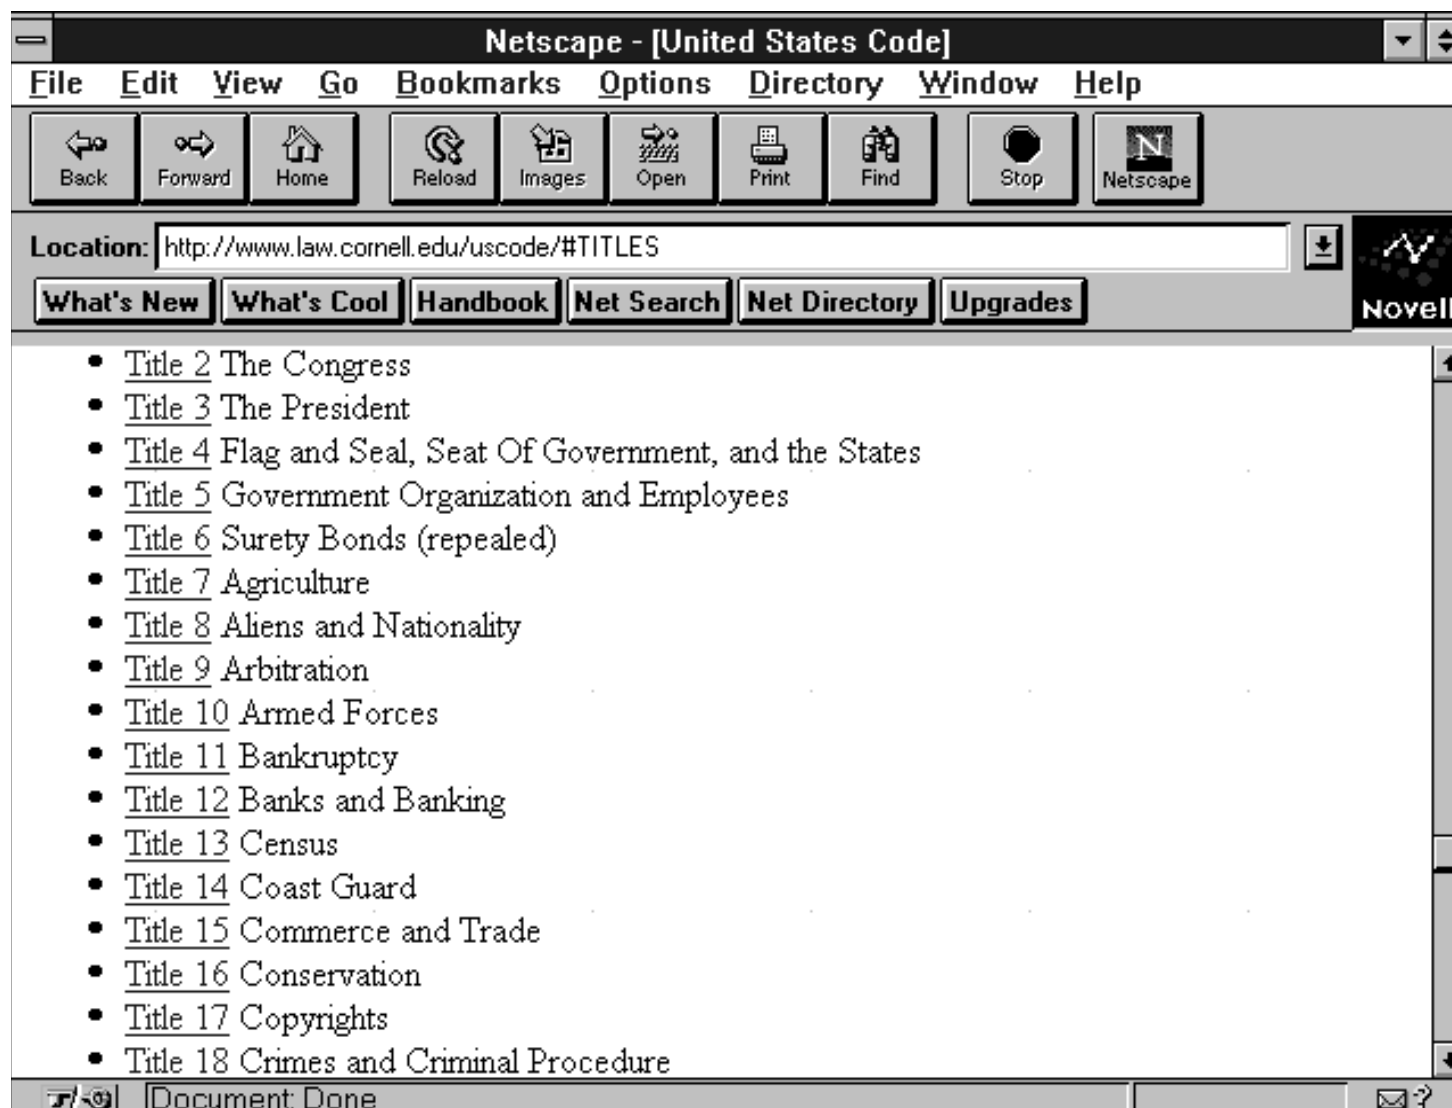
Netscape - [United States Code]

File Edit View Go Bookmarks Options Directory Window Help

Back Forward Home Reload Images Open Print Find Stop Netscape

Location: http://www.law.cornell.edu/uscode/#TITLES

What's New What's Cool Handbook Net Search Net Directory Upgrades

Novell

- Title 2 The Congress
- Title 3 The President
- Title 4 Flag and Seal, Seat Of Government, and the States
- Title 5 Government Organization and Employees
- Title 6 Surety Bonds (repealed)
- Title 7 Agriculture
- Title 8 Aliens and Nationality
- Title 9 Arbitration
- Title 10 Armed Forces
- Title 11 Bankruptcy
- Title 12 Banks and Banking
- Title 13 Census
- Title 14 Coast Guard
- Title 15 Commerce and Trade
- Title 16 Conservation
- Title 17 Copyrights
- Title 18 Crimes and Criminal Procedure

Document: Done